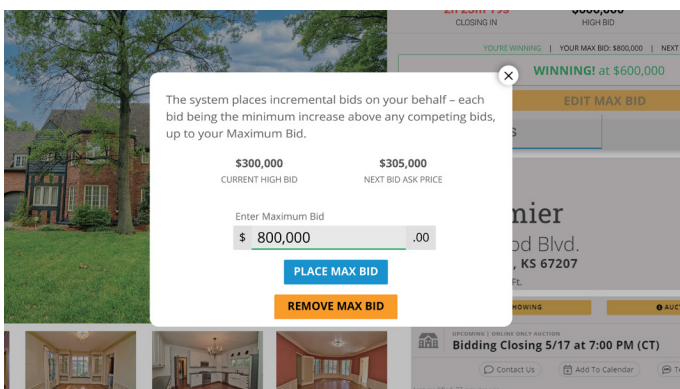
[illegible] CLOSING IN

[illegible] HIGH BID

YOU'RE WINNING | YOUR MAX BID: $800,000 | NEXT

WINNING! at $600,000

EDIT MAX BID

The system places incremental bids on your behalf – each bid being the minimum increase above any competing bids, up to your Maximum Bid.

$300,000
CURRENT HIGH BID

$305,000
NEXT BID ASK PRICE

Enter Maximum Bid

$ 800,000 .00

PLACE MAX BID

REMOVE MAX BID

×

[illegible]mier
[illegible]od Blvd.
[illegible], KS 67207
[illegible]Ft.

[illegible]HOWING

AUCT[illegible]

UPCOMING | ONLINE ONLY AUCTION
Bidding Closing 5/17 at 7:00 PM (CT)

Contact Us

Add To Calendar